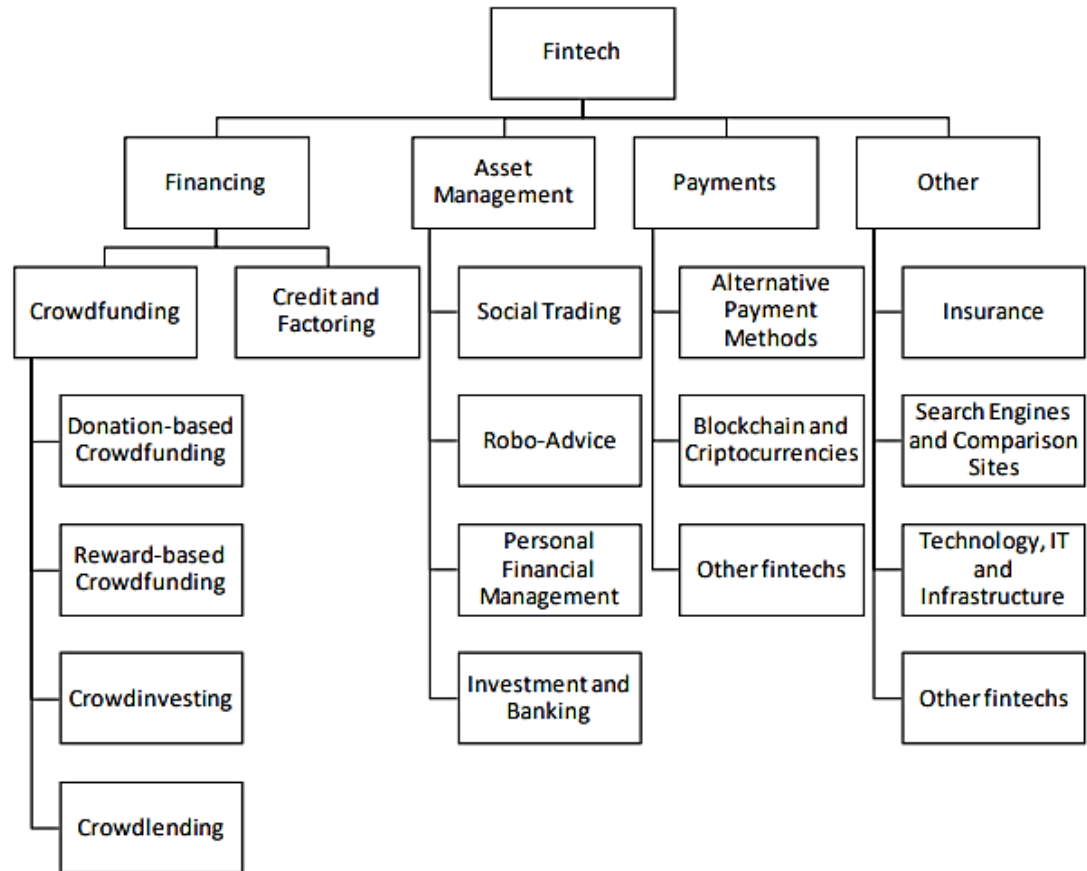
Fintech

Financing

Crowdfunding

Donation-based Crowdfunding

Reward-based Crowdfunding

Crowdinvesting

Crowdlending

Credit and Factoring

Asset Management

Social Trading

Robo-Advice

Personal Financial Management

Investment and Banking

Payments

Alternative Payment Methods

Blockchain and Criptocurrencies

Other fintechs

Other

Insurance

Search Engines and Comparison Sites

Technology, IT and Infrastructure

Other fintechs